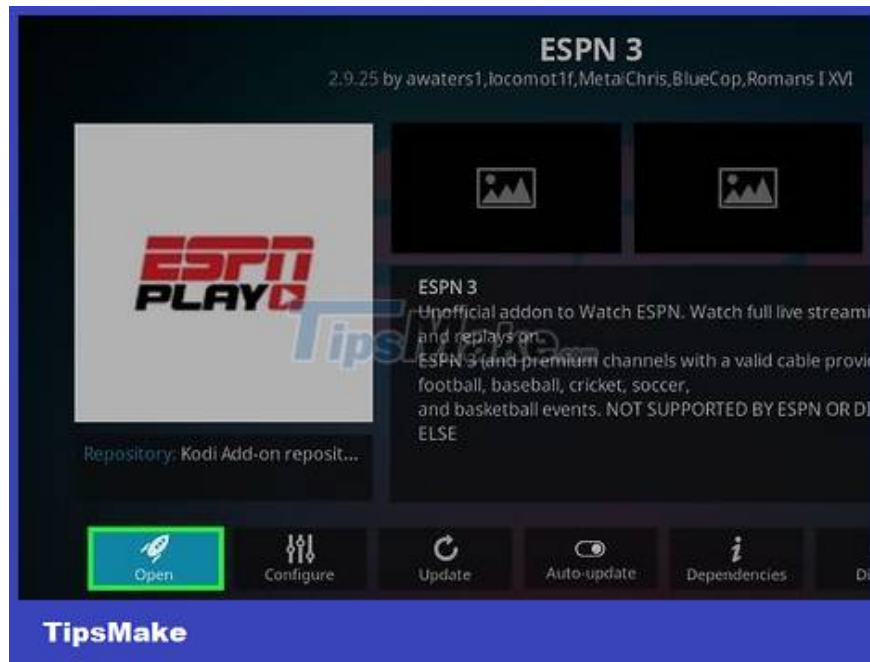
ESPN 3
2.9.25 by awaters1,locomot1f,MetalChris,BlueCop,Romans I XVI

ESPN PLAY

ESPN 3
Unofficial addon to Watch ESPN. Watch full live streami and replays on.
ESPN 3 (and premium channels with a valid cable provi football, baseball, cricket, soccer, and basketball events. NOT SUPPORTED BY ESPN OR D ELSE

TipsMake

Repository: Kodi Add-on reposit...

Open
Configure
Update
Auto-update
Dependencies
Di

TipsMake